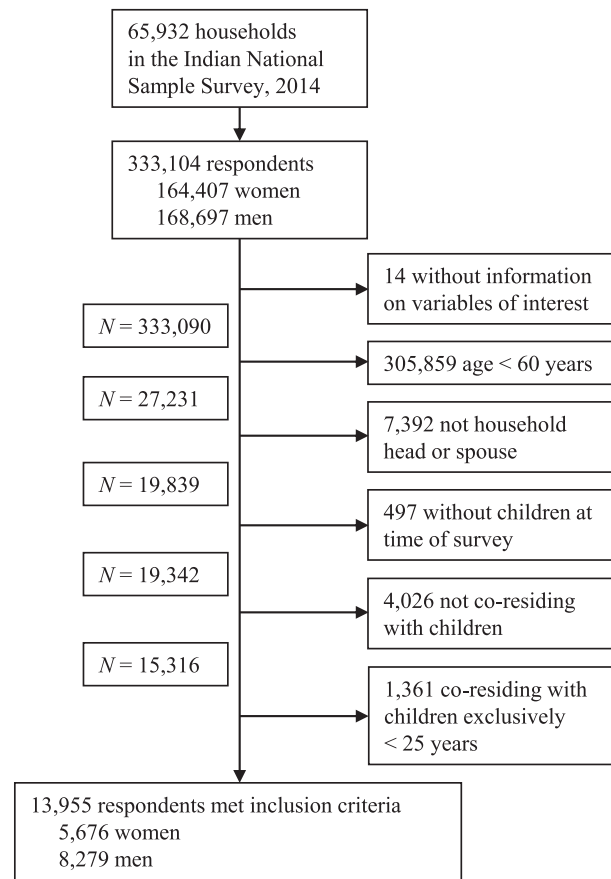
65,932 households in the Indian National Sample Survey, 2014

333,104 respondents
164,407 women
168,697 men

14 without information on variables of interest

$N = 333,090$

305,859 age < 60 years

$N = 27,231$

7,392 not household head or spouse

$N = 19,839$

497 without children at time of survey

$N = 19,342$

4,026 not co-residing with children

$N = 15,316$

1,361 co-residing with children exclusively < 25 years

13,955 respondents met inclusion criteria
5,676 women
8,279 men